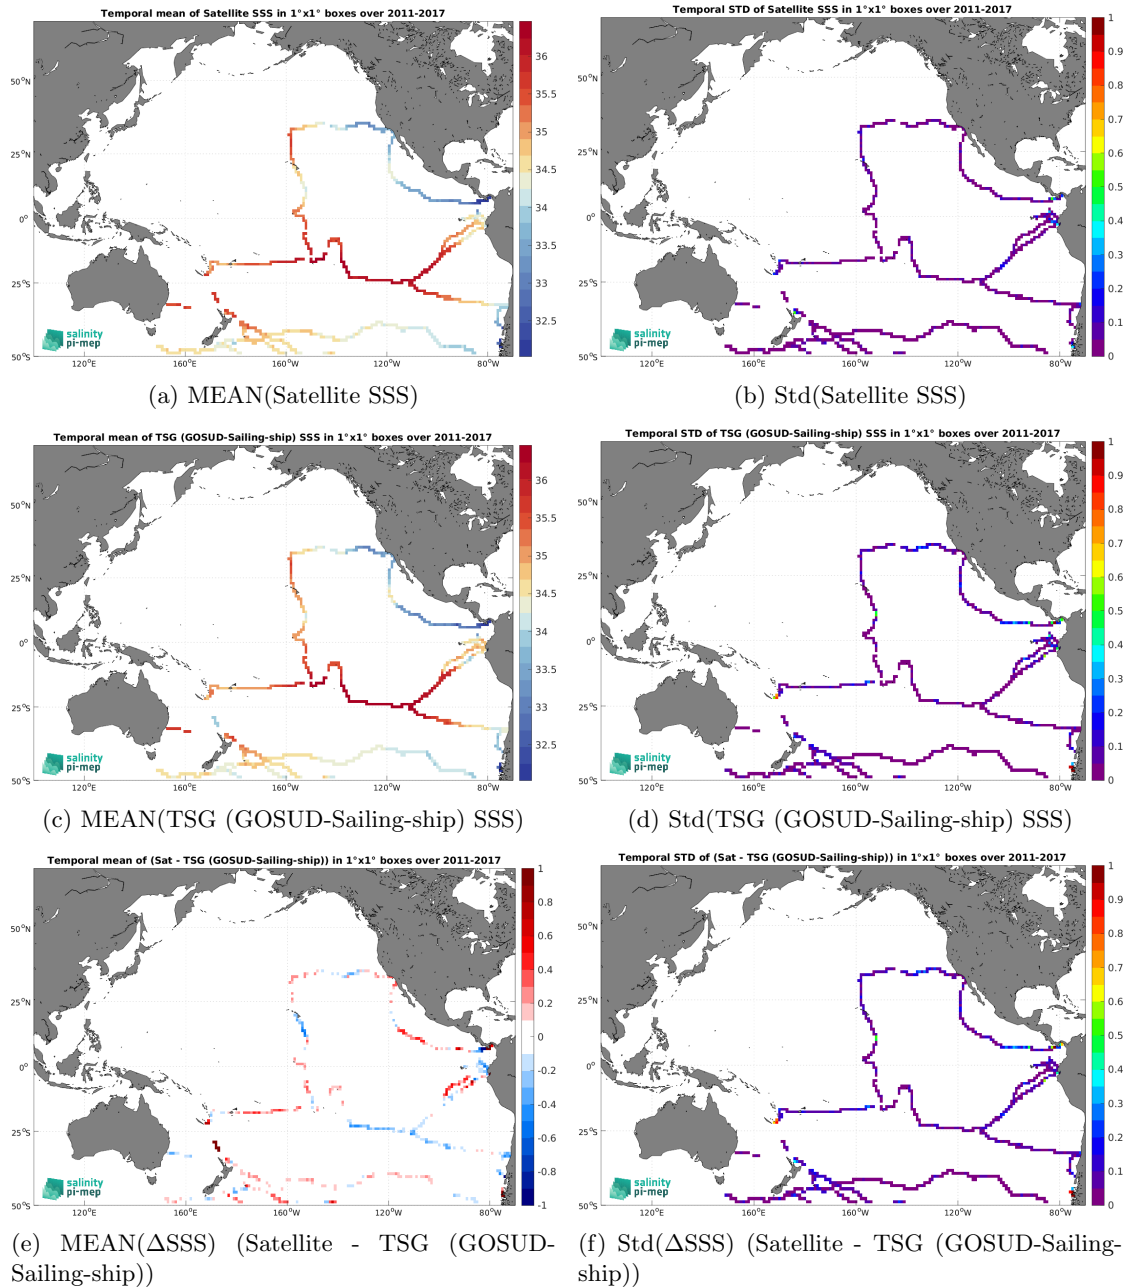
Temporal mean of Satellite SSS in 1°x1° boxes over 2011-2017

50°N
25°N
0°
25°S
50°S
120°E 160°E 160°W 120°W 80°W

36
35.5
35
34.5
34
33.5
33
32.5

salinity pi-mep

(a) MEAN(Satellite SSS)

Temporal STD of Satellite SSS in 1°x1° boxes over 2011-2017

50°N
25°N
0°
25°S
50°S
120°E 160°E 160°W 120°W 80°W

1
0.9
0.8
0.7
0.6
0.5
0.4
0.3
0.2
0.1
0

salinity pi-mep

(b) Std(Satellite SSS)

Temporal mean of TSG (GOSUD-Sailing-ship) SSS in 1°x1° boxes over 2011-2017

50°N
25°N
0°
25°S
50°S
120°E 160°E 160°W 120°W 80°W

36
35.5
35
34.5
34
33.5
33
32.5

salinity pi-mep

(c) MEAN(TSG (GOSUD-Sailing-ship) SSS)

Temporal STD of TSG (GOSUD-Sailing-ship) SSS in 1°x1° boxes over 2011-2017

50°N
25°N
0°
25°S
50°S
120°E 160°E 160°W 120°W 80°W

1
0.9
0.8
0.7
0.6
0.5
0.4
0.3
0.2
0.1
0

salinity pi-mep

(d) Std(TSG (GOSUD-Sailing-ship) SSS)

Temporal mean of (Sat - TSG (GOSUD-Sailing-ship)) in 1°x1° boxes over 2011-2017

50°N
25°N
0°
25°S
50°S
120°E 160°E 160°W 120°W 80°W

1
0.8
0.6
0.4
0.2
0
-0.2
-0.4
-0.6
-0.8
-1

salinity pi-mep

(e) MEAN(ΔSSS) (Satellite - TSG (GOSUD-Sailing-ship))

Temporal STD of (Sat - TSG (GOSUD-Sailing-ship)) in 1°x1° boxes over 2011-2017

50°N
25°N
0°
25°S
50°S
120°E 160°E 160°W 120°W 80°W

1
0.9
0.8
0.7
0.6
0.5
0.4
0.3
0.2
0.1
0

salinity pi-mep

(f) Std(ΔSSS) (Satellite - TSG (GOSUD-Sailing-ship))